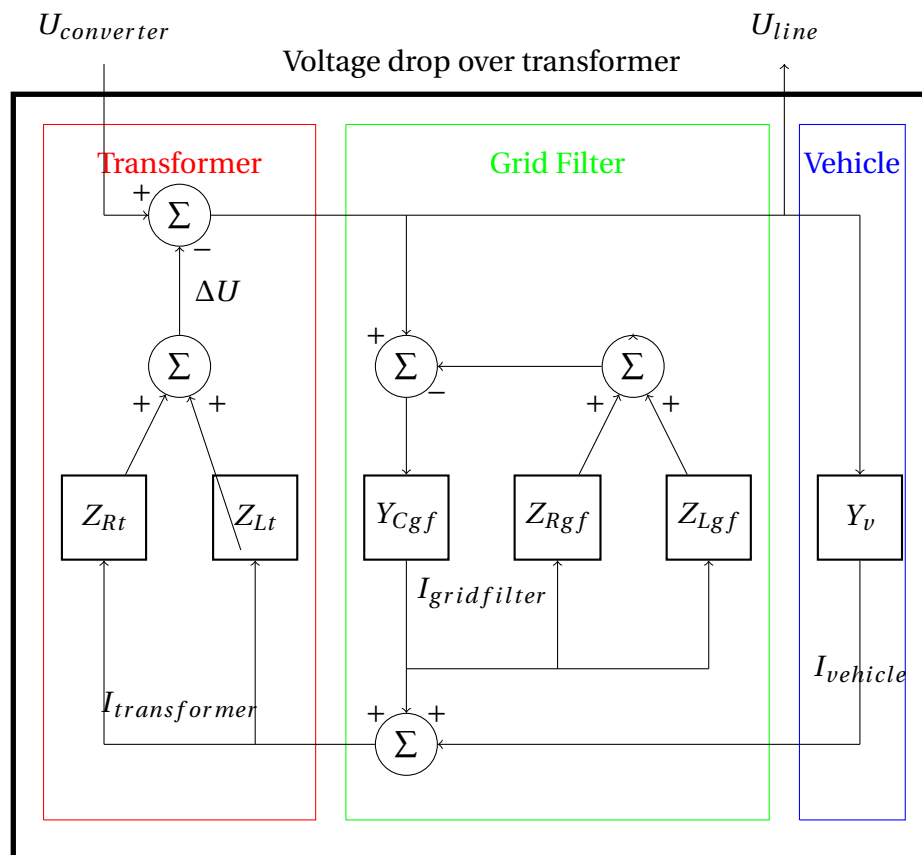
$U_{converter}$

$U_{line}$

Voltage drop over transformer

Transformer

Grid Filter

Vehicle

+

$\Sigma$

−

$\Delta U$

$\Sigma$

+

+

$Z_{Rt}$

$Z_{Lt}$

+

$\Sigma$

−

$\Sigma$

+

+

$Y_{Cgf}$

$Z_{Rgf}$

$Z_{Lgf}$

$Y_v$

$I_{gridfilter}$

$I_{vehicle}$

$I_{transformer}$

+

+

$\Sigma$